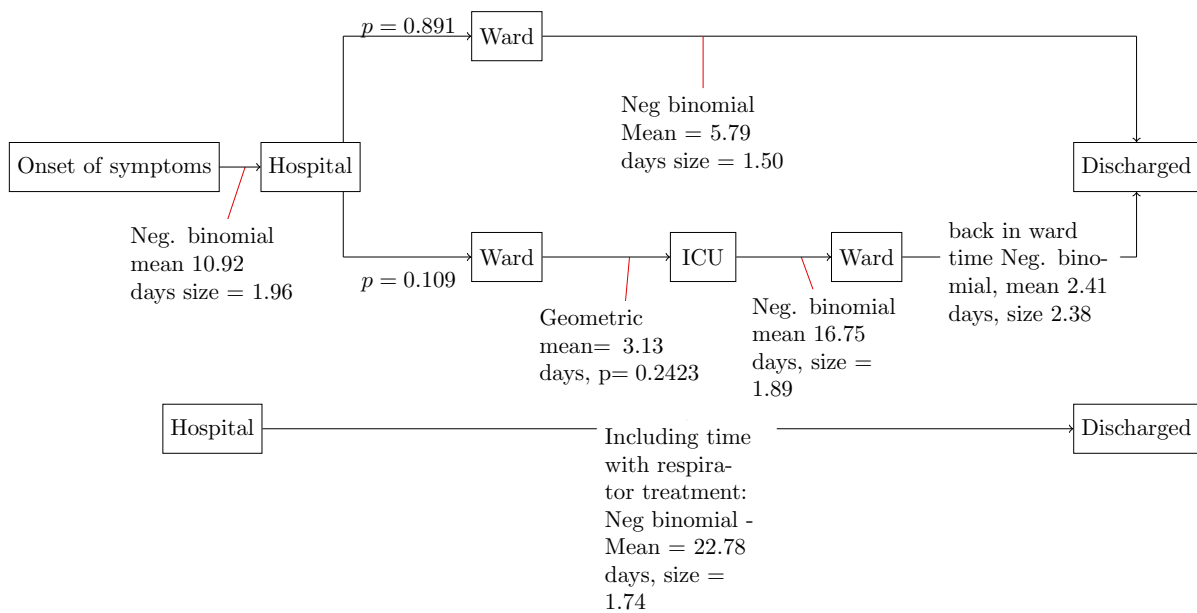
$p = 0.891$

Ward

Neg binomial Mean = 5.79 days size = 1.50

Onset of symptoms

Hospital

Discharged

Neg. binomial mean 10.92 days size = 1.96

Ward

ICU

Ward

back in ward time Neg. binomial, mean 2.41 days, size 2.38

$p = 0.109$

Geometric mean= 3.13 days, p= 0.2423

Neg. binomial mean 16.75 days, size = 1.89

Hospital

Including time with respirator treatment: Neg binomial - Mean = 22.78 days, size = 1.74

Discharged